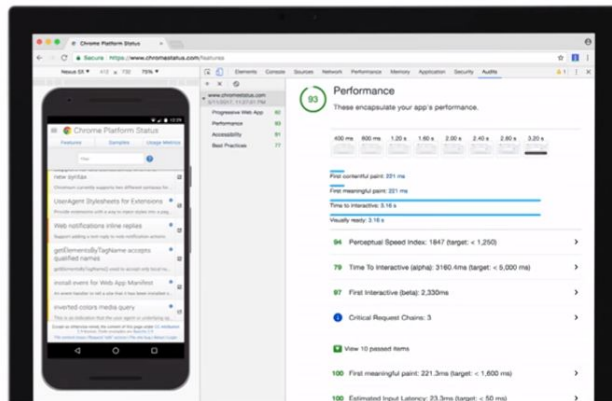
Chrome Platform Status

Secure | https://www.chromestatus.com/features

Nexus 5X 412 × 732 75%

Elements Console Sources Network Performance Memory Application Security Audits

www.chromestatus.com
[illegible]

Progressive Web App 82
Performance 93
Accessibility 91
Best Practices 77

Chrome Platform Status

Features Samples Usage Metrics

Filter

new syntax

UserAgent Stylesheets for Extensions

Web notifications inline replies

getElementsByTagName accepts qualified names

install event for Web App Manifest

inverted colors media query

93

Performance

These encapsulate your app's performance.

400 ms 800 ms 1.20 s 1.60 s 2.00 s 2.40 s 2.80 s 3.20 s

First contentful paint: 331 ms

First meaningful paint: 221 ms

Time to Interactive: 3.16 s

Visually ready: 3.16 s

94 Perceptual Speed Index: 1847 (target: < 1,250)

79 Time To Interactive (alpha): 3160.4ms (target: < 5,000 ms)

97 First Interactive (beta): 2,330ms

Critical Request Chains: 3

View 10 passed items

100 First meaningful paint: 221.3ms (target: < 1,600 ms)

100 Estimated Input Latency: 13.3ms (target: < 50 ms)